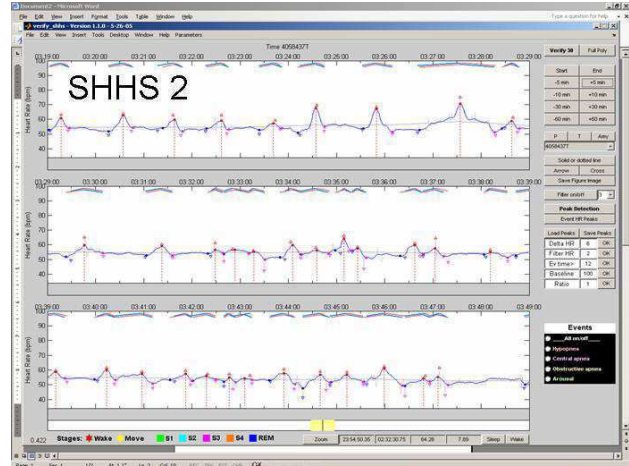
Document2 - Microsoft Word
File Edit View Insert Format Tools Table Window Help
Type a question for help
verify_shhs - Version 1.1.0 - 5-26-03
File Edit View Insert Tools Desktop Window Help Parameters
Time 4058437T
Verify 30
Full Poly
SHHS 2
03:19:00 03:20:00 03:21:00 03:22:00 03:23:00 03:24:00 03:25:00 03:26:00 03:27:00 03:28:00 03:29:00
Heart Rate (bpm)
100
90
80
70
60
50
40
Start
End
-5 min
+5 min
-10 min
+10 min
-30 min
+30 min
-60 min
+60 min
P
T
Arry
4058437T
Solid or dotted line
Arrow
Cross
Save Figure Image
Filter on/off
Peak Detection
Event HR Peaks
03:29:00 03:30:00 03:31:00 03:32:00 03:33:00 03:34:00 03:35:00 03:36:00 03:37:00 03:38:00 03:39:00
Heart Rate (bpm)
100
90
80
70
60
50
40
Load Peaks
Save Peaks
| Delta HR | 6 | OK |
|---|---|---|
| Filter HR | 2 | OK |
| Ev time> | 12 | OK |
| Baseline | 100 | OK |
| Ratio | 1 | OK |
03:39:00 03:40:00 03:41:00 03:42:00 03:43:00 03:44:00 03:45:00 03:46:00 03:47:00 03:48:00 03:49:00
Heart Rate (bpm)
100
90
80
70
60
50
40
Events
All on/off
Hypopnea
Central apnea
Obstructive apnea
Arousal
0.422
Stages: Wake Move S1 S2 S3 S4 REM
Zoom
23:54:50.35
02:32:30.75
64.28
7.89
Sleep
Wake
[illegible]